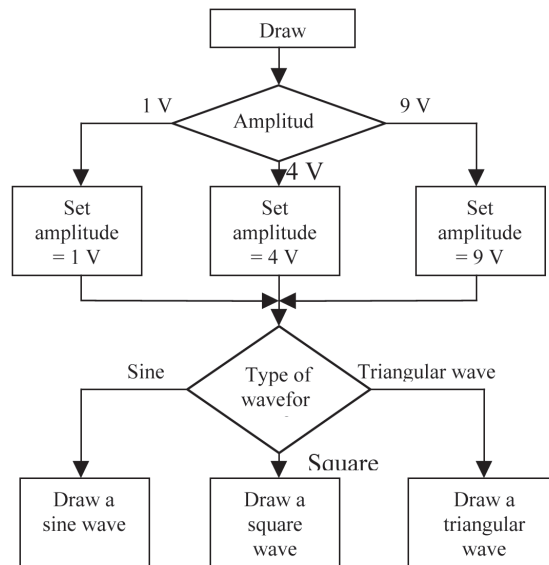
Draw

1 V

Amplitud

9 V

4 V

Set amplitude = 1 V

Set amplitude = 4 V

Set amplitude = 9 V

Sine

Type of wavefor

Triangular wave

Square

Draw a sine wave

Draw a square wave

Draw a triangular wave